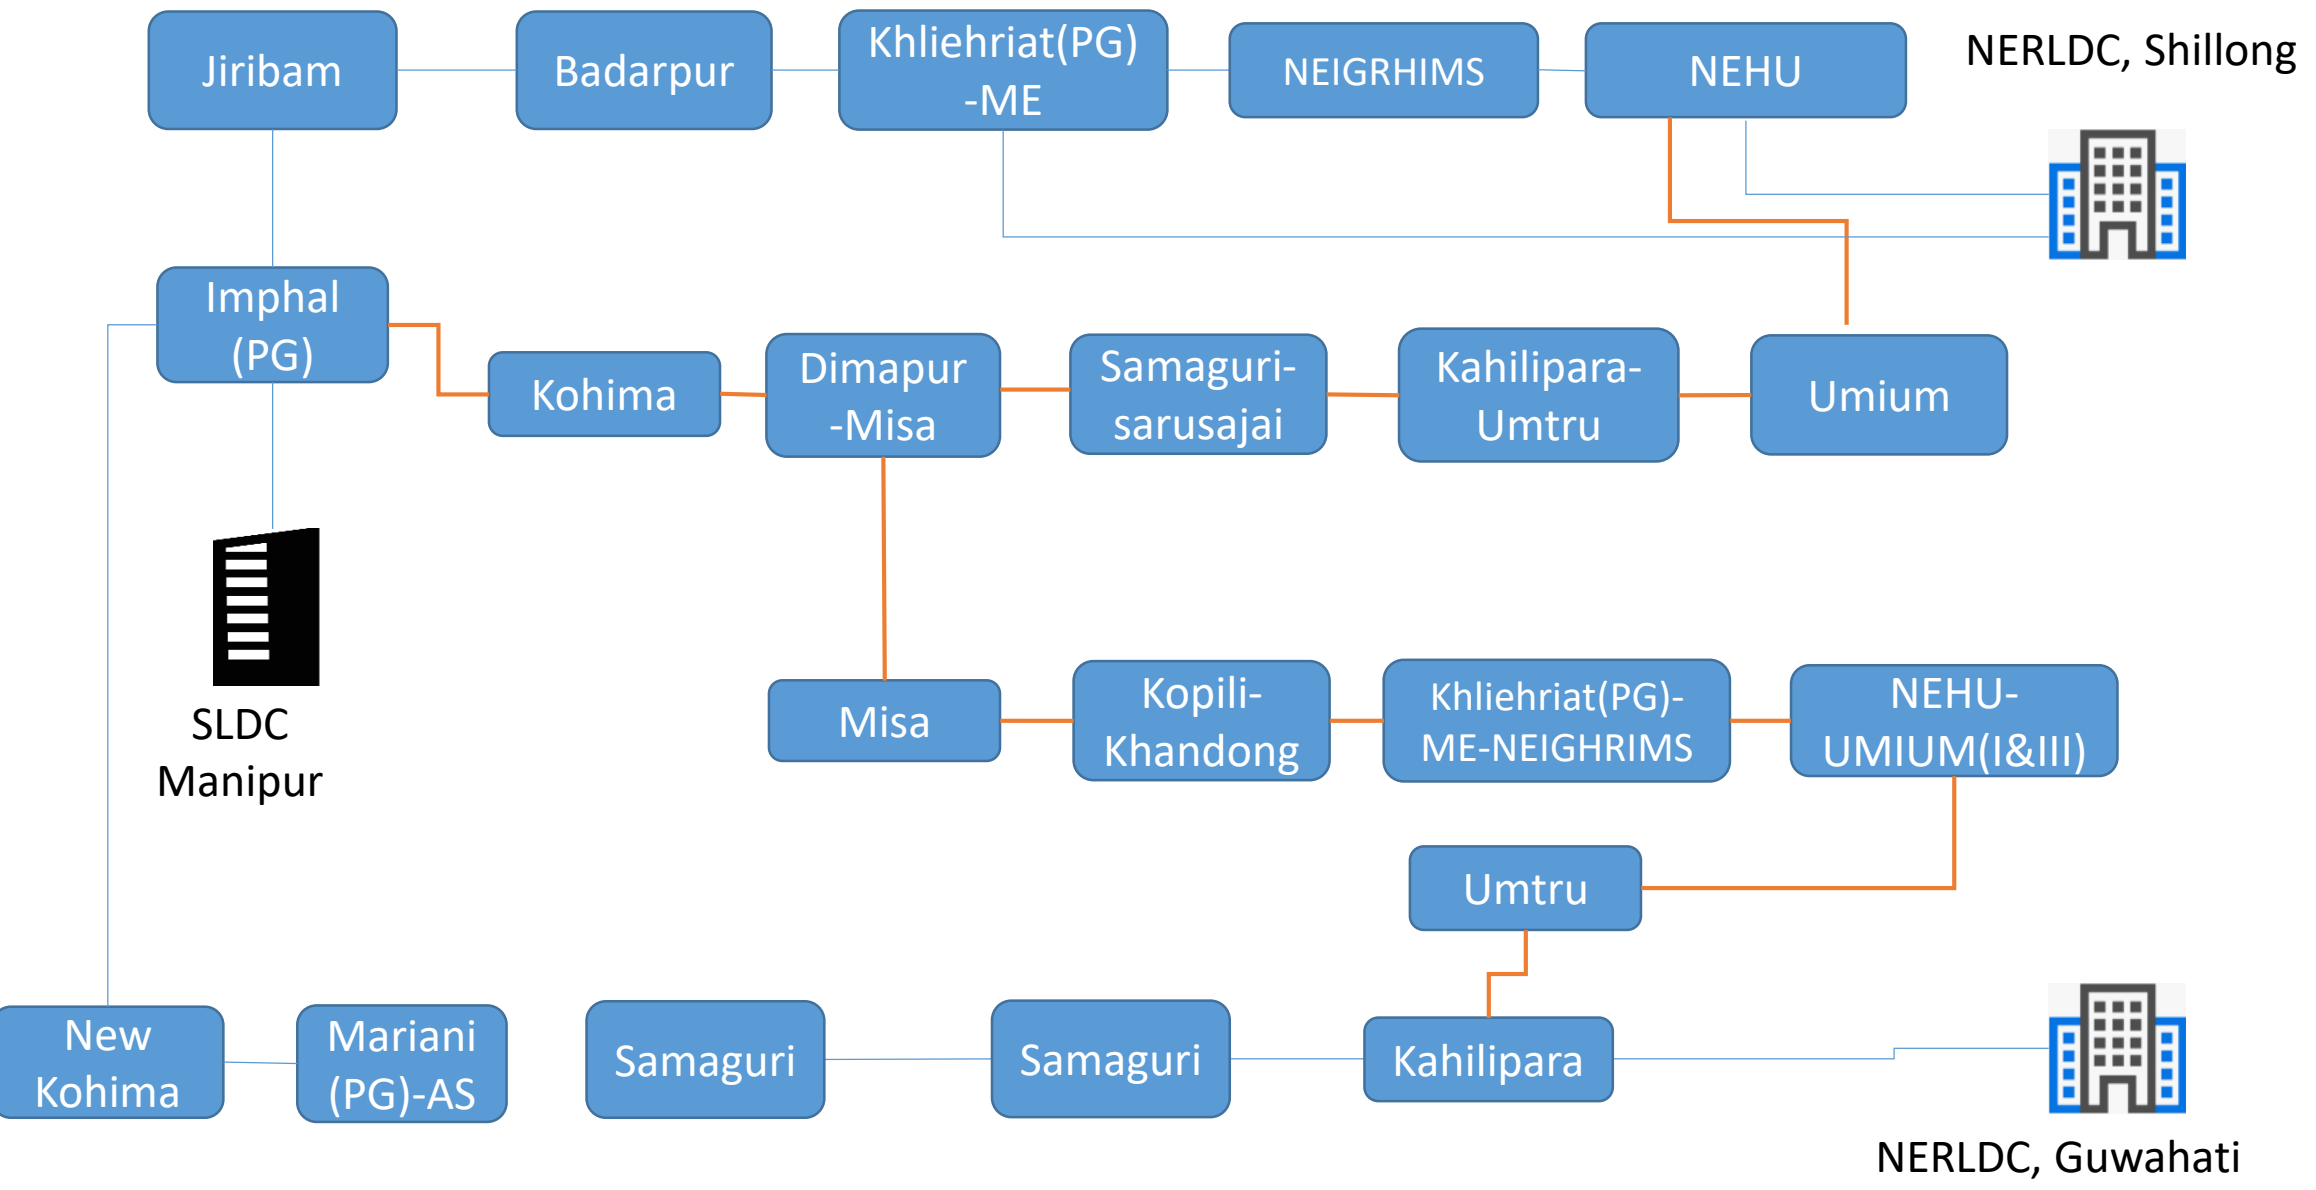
Jiribam

Badarpur

Khliehriat(PG) -ME

NEIGRHIMS

NEHU

NERLDC, Shillong

Imphal (PG)

Kohima

Dimapur -Misa

Samaguri-sarusajai

Kahilipara-Umtru

Umium

SLDC Manipur

Misa

Kopili-Khandong

Khliehriat(PG)-ME-NEIGHRIMS

NEHU-UMIUM(I&III)

Umtru

New Kohima

Mariani (PG)-AS

Samaguri

Samaguri

Kahilipara

NERLDC, Guwahati